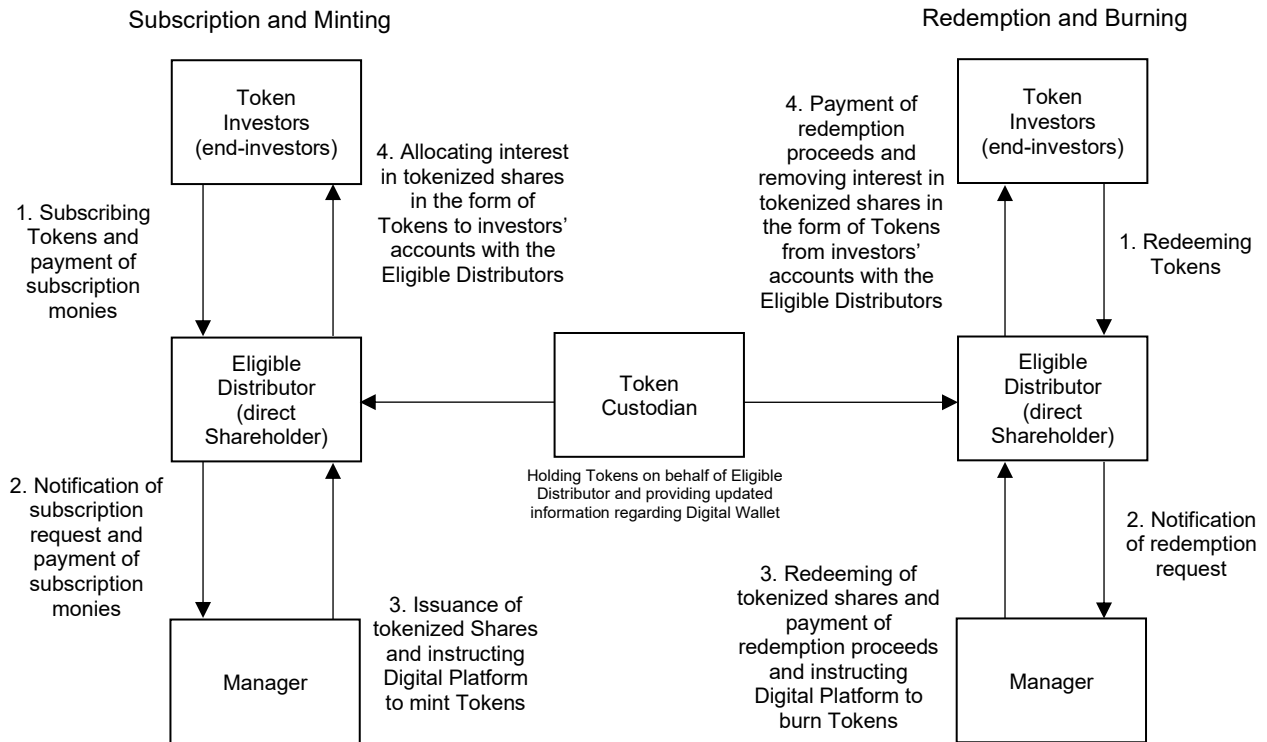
Subscription and Minting

Redemption and Burning

Token Investors (end-investors)

4. Allocating interest in tokenized shares in the form of Tokens to investors' accounts with the Eligible Distributors

4. Payment of redemption proceeds and removing interest in tokenized shares in the form of Tokens from investors' accounts with the Eligible Distributors

Token Investors (end-investors)

1. Subscribing Tokens and payment of subscription monies

1. Redeeming Tokens

Eligible Distributor (direct Shareholder)

Token Custodian

Eligible Distributor (direct Shareholder)

Holding Tokens on behalf of Eligible Distributor and providing updated information regarding Digital Wallet

2. Notification of subscription request and payment of subscription monies

2. Notification of redemption request

3. Issuance of tokenized Shares and instructing Digital Platform to mint Tokens

3. Redeeming of tokenized shares and payment of redemption proceeds and instructing Digital Platform to burn Tokens

Manager

Manager